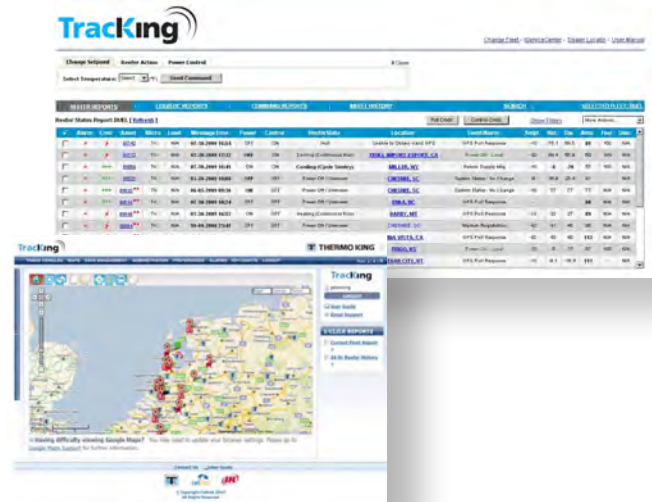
TracKing

Change Fleet | Alarm Center | Trailer Locator | User Manual

Change Setpoint | Reefer Actions | Power Control

Close

Select Temperature: Select °F | Send Command

REEFER REPORTS | LOGISTIC REPORTS | COMMAND REPORTS | ASSET HISTORY | SEARCH | SELECTED FLEET: DEL

Reefer Status Report DUEL [ Refresh ]

Poll Crest | Control Crest | Show Filters | More Actions...

| | Alarms | Cmd | Asset | Micro | Load | Message Date | Power | Control | Mode/State | Location | Event Name | Setpt | Ret | Dis | Amb | Fuel | Door |
|---|---|---|---|---|---|---|---|---|---|---|---|---|---|---|---|---|---|
| | | | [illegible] | TK | N/A | 07-28-2009 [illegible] | OFF | OFF | Null | Unable to Obtain Valid GPS | GPS Poll Response | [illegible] | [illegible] | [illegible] | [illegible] | N/A | N/A |
| | | | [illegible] | TK | N/A | 07-28-2009 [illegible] | ON | ON | Cooling (Continuous Run) | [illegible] | Power Off - Local | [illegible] | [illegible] | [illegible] | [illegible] | N/A | N/A |
| | | | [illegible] | TK | N/A | 07-28-2009 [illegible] | ON | ON | Cooling (Cycle Sentry) | MILLER, NY | Reefer Supply Mtg | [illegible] | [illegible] | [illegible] | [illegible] | N/A | N/A |
| | | | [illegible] | TK | N/A | 07-28-2009 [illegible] | OFF | OFF | Power Off / Unknown | CHESHIRE, SC | System Status - No Change | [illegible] | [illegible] | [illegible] | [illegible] | N/A | N/A |
| | | | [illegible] | TK | N/A | 05-05-2009 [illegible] | OFF | OFF | Power Off / Unknown | CHESHIRE, SC | System Status - No Change | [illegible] | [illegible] | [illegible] | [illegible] | N/A | N/A |
| | | | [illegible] | TK | N/A | 07-28-2009 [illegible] | OFF | OFF | Power Off / Unknown | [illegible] | GPS Poll Response | | | | | N/A | N/A |
| | | | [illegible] | TK | N/A | 07-28-2009 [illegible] | OFF | OFF | Heating (Continuous Run) | BARRY, MT | GPS Poll Response | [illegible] | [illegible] | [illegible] | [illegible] | N/A | N/A |
| | | | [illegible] | TK | N/A | 07-28-2009 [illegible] | OFF | OFF | Power Off / Unknown | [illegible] | Mileage Regulation | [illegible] | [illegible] | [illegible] | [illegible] | N/A | N/A |
| | | | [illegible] | TK | N/A | 10-04-2009 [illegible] | OFF | OFF | Power Off / Unknown | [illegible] | GPS Poll Response | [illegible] | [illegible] | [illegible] | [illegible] | N/A | N/A |

TracKing

THERMO KING

TracKing

Logout

User Guide
Email Support

1-CLICK REPORTS

Current Fleet Report
24 Hr Reefer History

Having difficulty viewing Google Maps? You may need to update your browser settings. Please go to Google Maps Support for further information.

Contact Us | User Guide

© Copyright Carrier 2009
All Rights Reserved